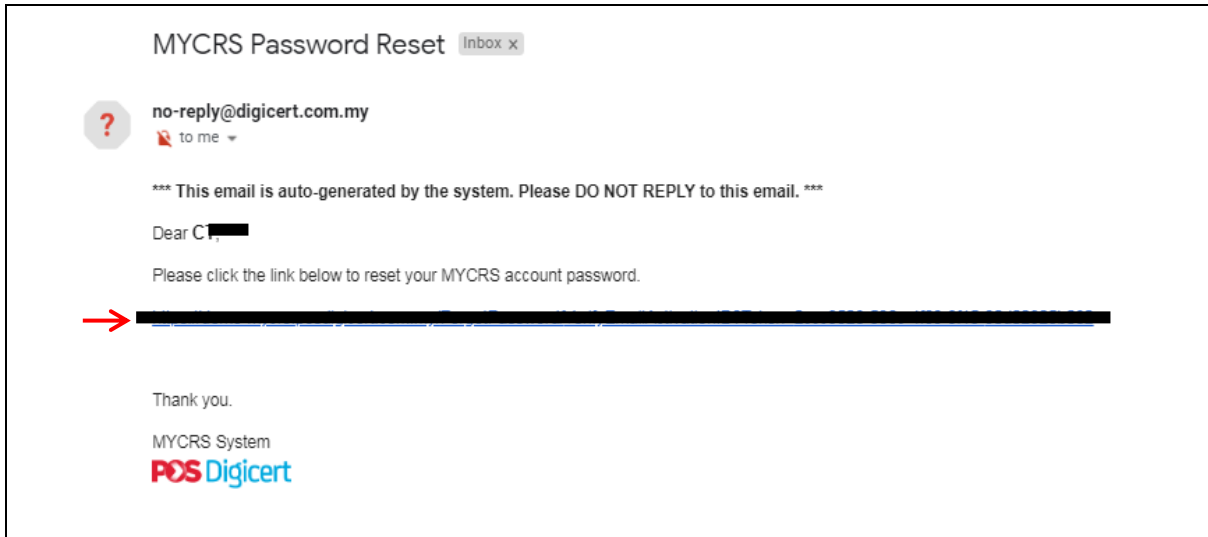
MYCRS Password Reset Inbox x

no-reply@digicert.com.my
to me

*** This email is auto-generated by the system. Please DO NOT REPLY to this email. ***

Dear CT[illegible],

Please click the link below to reset your MYCRS account password.

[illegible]

Thank you.

MYCRS System
POS Digicert